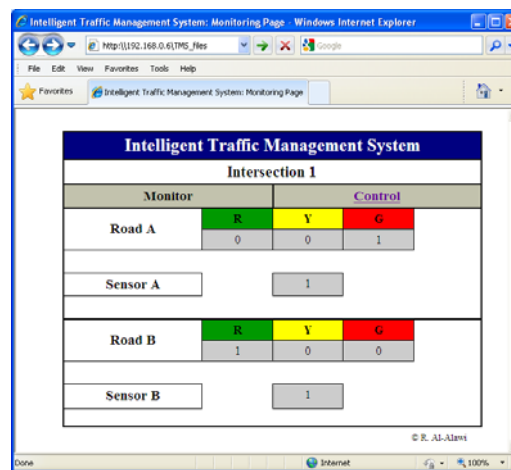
Intelligent Traffic Management System: Monitoring Page - Windows Internet Explorer

http:\\192.168.0.6\TMS_files

Google

File Edit View Favorites Tools Help

Favorites

Intelligent Traffic Management System: Monitoring Page

Intelligent Traffic Management System

Intersection 1

| Monitor | | Control | |
|---|---|---|---|
| Road A | R | Y | G |
| | 0 | 0 | 1 |
| Sensor A | | 1 | |

| | | | |
|---|---|---|---|
| Road B | R | Y | G |
| | 1 | 0 | 0 |
| Sensor B | | 1 | |

© R. Al-Alawi

Done

Internet

100%